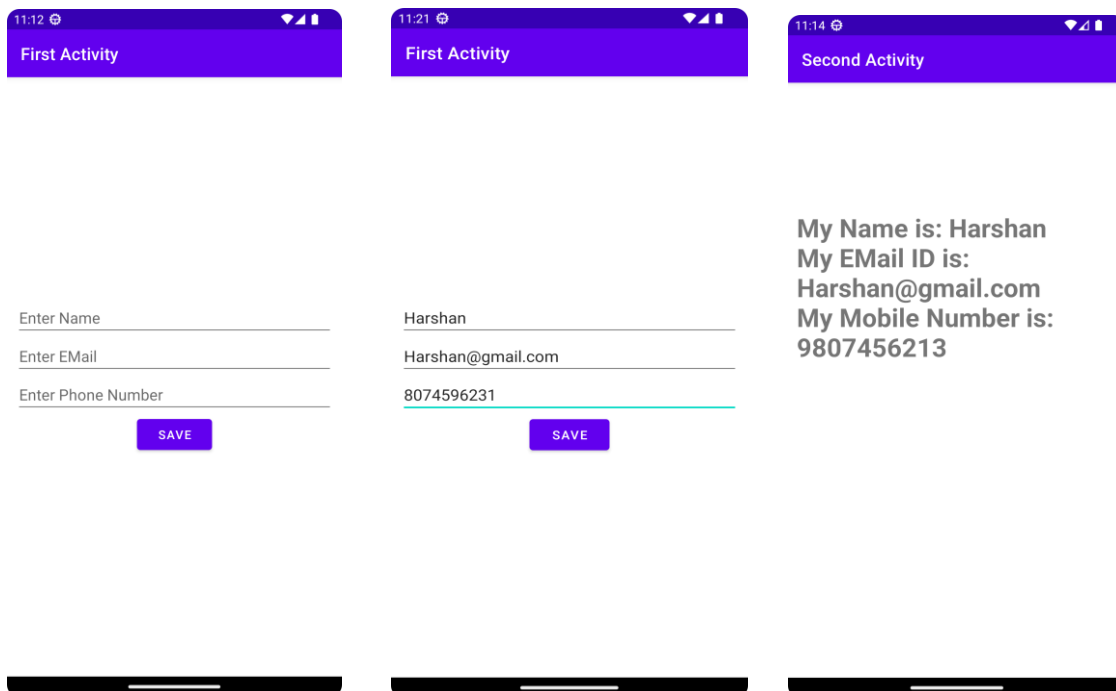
11:12

First Activity

Enter Name

Enter EMail

Enter Phone Number

SAVE

11:21

First Activity

Harshan

Harshan@gmail.com

8074596231

SAVE

11:14

Second Activity

My Name is: Harshan
My EMail ID is:
Harshan@gmail.com
My Mobile Number is:
9807456213